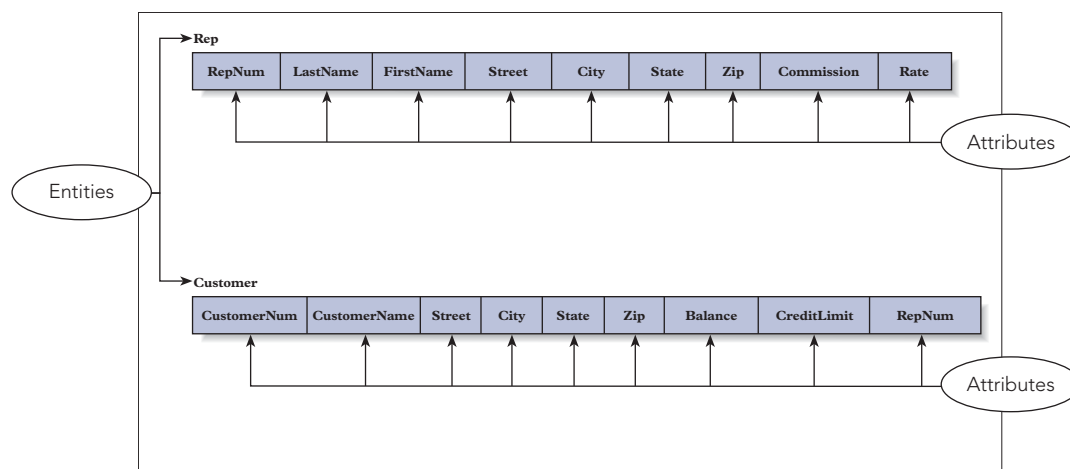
Rep

| RepNum | LastName | FirstName | Street | City | State | Zip | Commission | Rate |
|---|---|---|---|---|---|---|---|---|

Attributes

Entities

Customer

| CustomerNum | CustomerName | Street | City | State | Zip | Balance | CreditLimit | RepNum |
|---|---|---|---|---|---|---|---|---|

Attributes